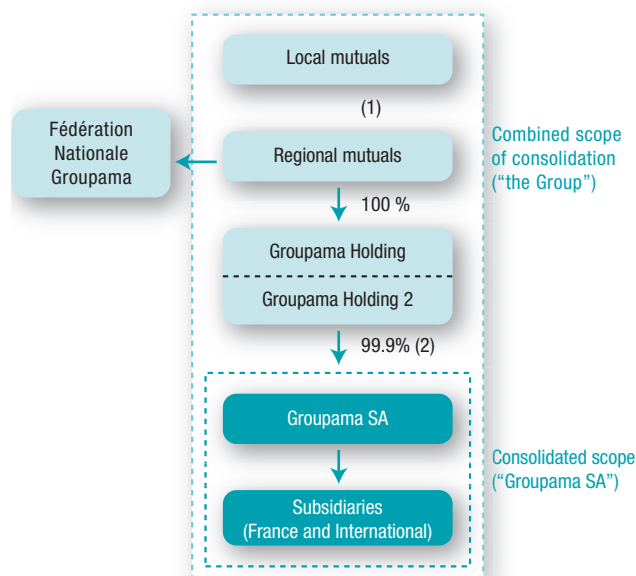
Local mutuals

(1)

Fédération Nationale Groupama

Regional mutuals

Combined scope of consolidation ("the Group")

100 %

Groupama Holding

Groupama Holding 2

99.9% (2)

Groupama SA

Consolidated scope ("Groupama SA")

Subsidiaries (France and International)